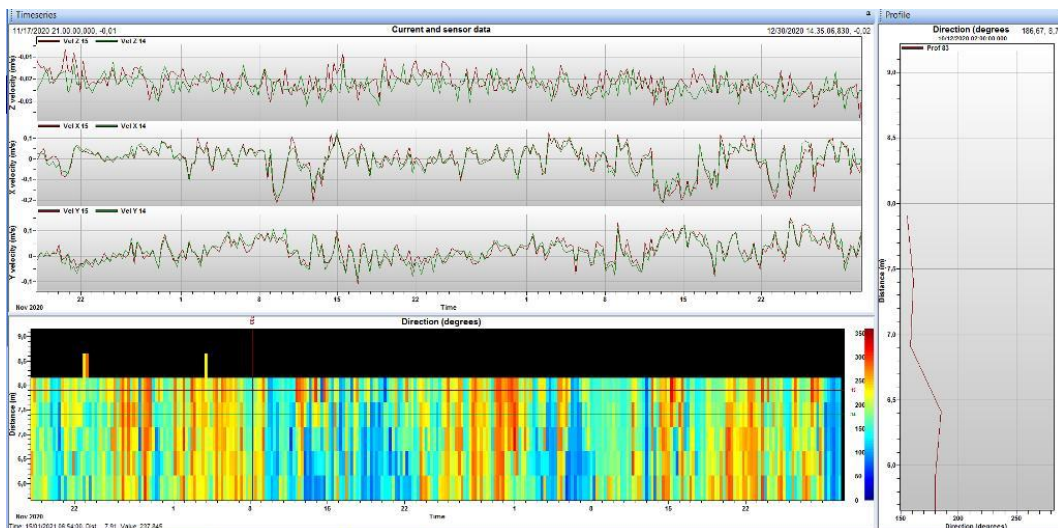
Timeseries

11/17/2020 21.00.00.000, -0,01

Current and sensor data

12/30/2020 14.35.06.830, -0,02

Vel Z 15 Vel Z 14

Z velocity (m/s)

-0,01

-0,02

-0,03

Vel X 15 Vel X 14

X velocity (m/s)

0.1

0

-0.1

-0.2

Vel Y 15 Vel Y 14

Y velocity (m/s)

0.1

0

-0.1

Nov 2020

22

1

8

15

22

Time

1

8

15

22

Direction (degrees)

Distance (m)

9,0

8,5

8,0

7,5

7,0

6,5

6,0

Nov 2020

22

1

8

15

22

Time

1

8

15

22

350

300

250

200

150

100

50

0

Time: 15/01/2021 06.54.00 Dist.: 7,91 Value: 237,945

Profile

Direction (degrees)

186,67, 8,7

10/12/2020 07:30:00.000

Prof 83

9,0

8,5

8,0

7,5

7,0

6,5

6,0

Distance (m)

150

200

250

Direction (degrees)